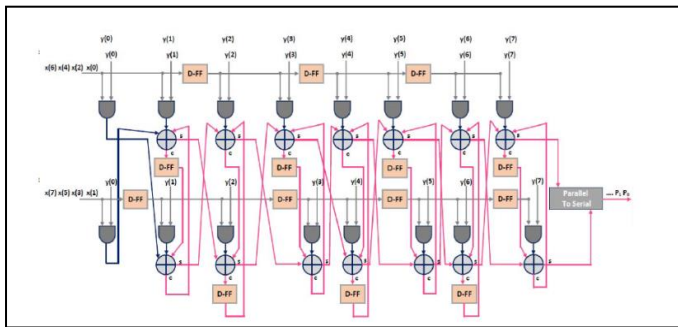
y(0)
y(0)
y(1)
y(1)
y(2)
y(2)
y(3)
y(3)
y(4)
y(4)
y(5)
y(5)
y(6)
y(6)
y(7)
y(7)
x(6) x(4) x(2) x(0)
D-FF
D-FF
D-FF
D-FF
D-FF
D-FF
D-FF
x(7) x(5) x(3) x(1)
y(0)
D-FF
y(1)
y(2)
D-FF
y(3)
D-FF
y(4)
D-FF
y(5)
D-FF
y(6)
D-FF
y(7)
D-FF
Parallel To Serial
P₁, P₀
D-FF
D-FF
D-FF
D-FF